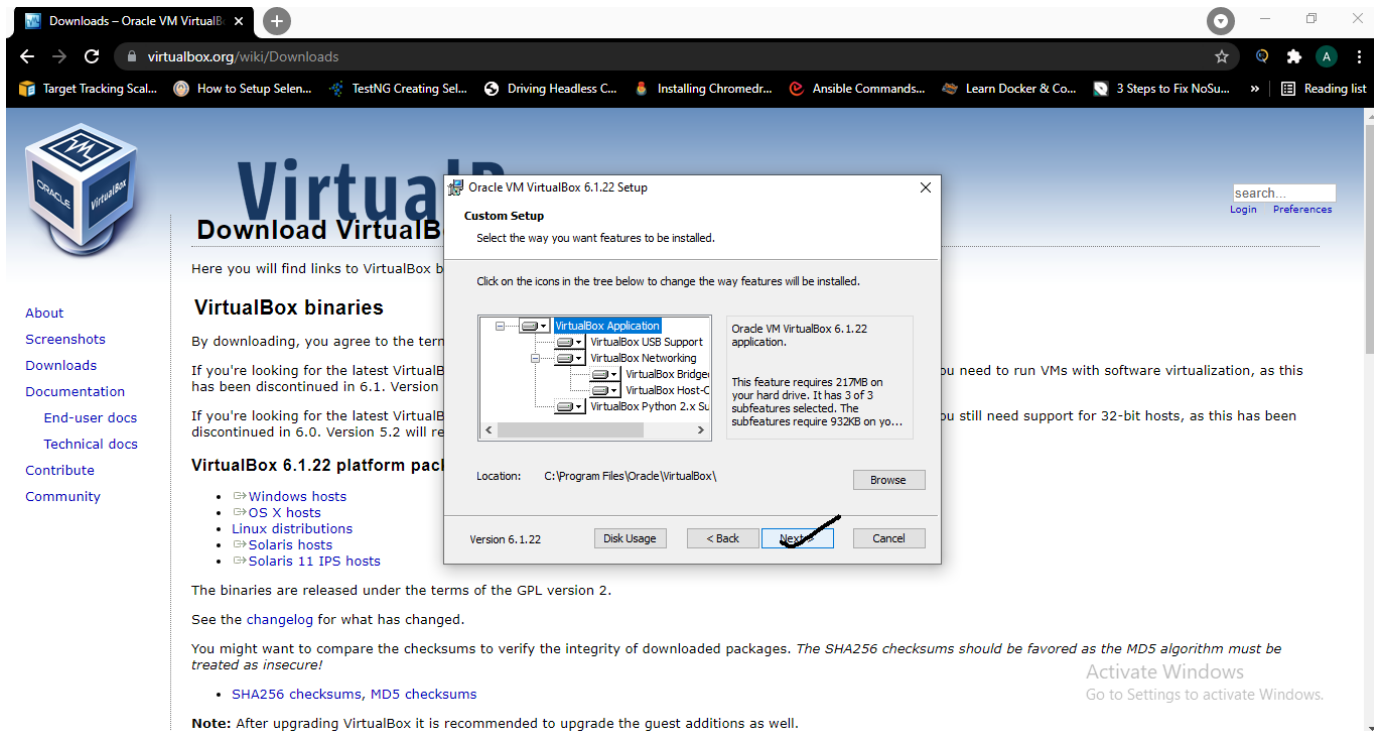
Downloads – Oracle VM VirtualB
virtualbox.org/wiki/Downloads

Target Tracking Scal... How to Setup Selen... TestNG Creating Sel... Driving Headless C... Installing Chromedr... Ansible Commands... Learn Docker & Co... 3 Steps to Fix NoSu... » Reading list

VirtualB

search...
Login Preferences

Download VirtualB

Here you will find links to VirtualBox b

About
Screenshots
Downloads
Documentation
End-user docs
Technical docs
Contribute
Community

VirtualBox binaries

By downloading, you agree to the term

If you're looking for the latest VirtualB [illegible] you need to run VMs with software virtualization, as this has been discontinued in 6.1. Version

If you're looking for the latest VirtualB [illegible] you still need support for 32-bit hosts, as this has been discontinued in 6.0. Version 5.2 will re

VirtualBox 6.1.22 platform pac

• Windows hosts
• OS X hosts
• Linux distributions
• Solaris hosts
• Solaris 11 IPS hosts

The binaries are released under the terms of the GPL version 2.

See the changelog for what has changed.

You might want to compare the checksums to verify the integrity of downloaded packages. The SHA256 checksums should be favored as the MD5 algorithm must be treated as insecure!

• SHA256 checksums, MD5 checksums

Note: After upgrading VirtualBox it is recommended to upgrade the guest additions as well.

Oracle VM VirtualBox 6.1.22 Setup

Custom Setup
Select the way you want features to be installed.

Click on the icons in the tree below to change the way features will be installed.

VirtualBox Application
VirtualBox USB Support
VirtualBox Networking
VirtualBox Bridge
VirtualBox Host-C
VirtualBox Python 2.x Su

Oracle VM VirtualBox 6.1.22 application.

This feature requires 217MB on your hard drive. It has 3 of 3 subfeatures selected. The subfeatures require 932KB on yo...

Location: C:\Program Files\Oracle\VirtualBox\

Browse

Version 6.1.22 Disk Usage < Back Next > Cancel

Activate Windows
Go to Settings to activate Windows.